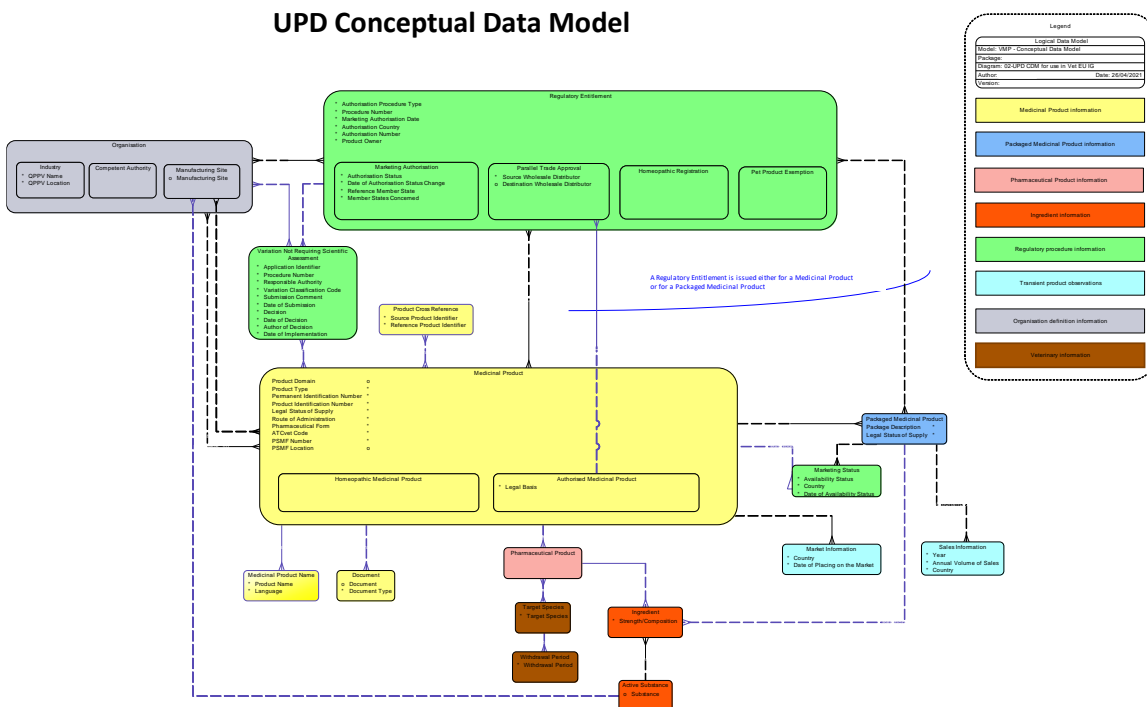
UPD Conceptual Data Model

Legend

Logical Data Model
Model: VMP - Conceptual Data Model
Package:
Diagram: 02-UPD CDM for use in Vet EU IG
Author: Date: 26/04/2021
Version:

Medicinal Product information

Packaged Medicinal Product information

Pharmaceutical Product information

Ingredient information

Regulatory procedure information

Transient product observations

Organisation definition information

Veterinary information

Organisation

Industry
* QPPV Name
* QPPV Location

Competent Authority

Manufacturing Site
o Manufacturing Site

Regulatory Entitlement
* Authorisation Procedure Type
* Procedure Number
* Marketing Authorisation Date
* Authorisation Country
* Authorisation Number
* Product Owner

Marketing Authorisation
* Authorisation Status
* Date of Authorisation Status Change
* Reference Member State
* Member States Concerned

Parallel Trade Approval
* Source Wholesale Distributor
o Destination Wholesale Distributor

Homeopathic Registration

Pet Product Exemption

Variation Not Requiring Scientific Assessment
* Application Identifier
* Procedure Number
* Responsible Authority
* Variation Classification Code
* Submission Comment
* Date of Submission
* Decision
* Date of Decision
* Author of Decision
* Date of Implementation

Product Cross Reference
* Source Product Identifier
* Reference Product Identifier

A Regulatory Entitlement is issued either for a Medicinal Product or for a Packaged Medicinal Product

Medicinal Product
Product Domain o
Product Type *
Permanent Identification Number *
Product Identification Number *
Legal Status of Supply *
Route of Administration *
Pharmaceutical Form *
ATCvet Code *
PSMF Number o
PSMF Location o

Homeopathic Medicinal Product

Authorised Medicinal Product
* Legal Basis

Packaged Medicinal Product
Package Description *
Legal Status of Supply *

Marketing Status
* Availability Status
* Country
* Date of Availability Status

Market Information
* Country
* Date of Placing on the Market

Sales Information
* Year
* Annual Volume of Sales
* Country

Medicinal Product Name
* Product Name
* Language

Document
o Document
* Document Type

Pharmaceutical Product

Target Species
* Target Species

Withdrawal Period
* Withdrawal Period

Ingredient
* Strength/Composition

Active Substance
o Substance